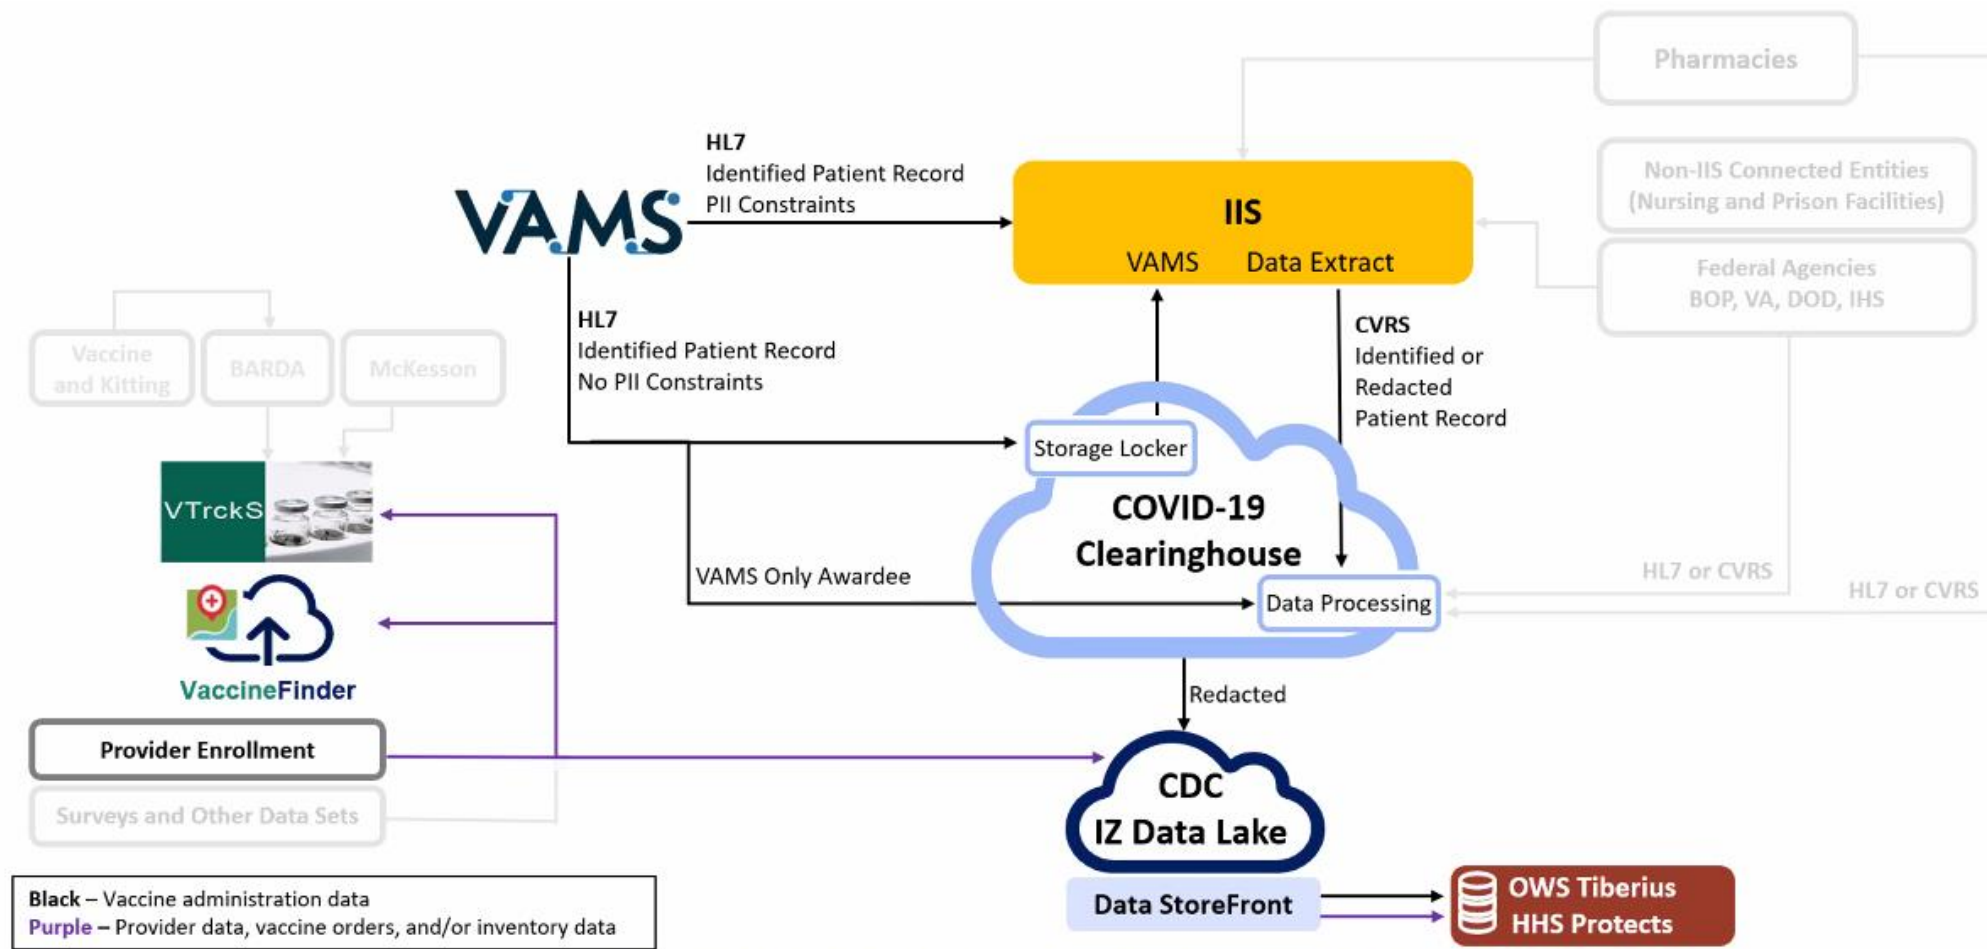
Pharmacies

HL7
Identified Patient Record
PII Constraints

VAMS

IIS
VAMS Data Extract

Non-IIS Connected Entities (Nursing and Prison Facilities)

Federal Agencies BOP, VA, DOD, IHS

HL7
Identified Patient Record
No PII Constraints

CVRS
Identified or Redacted Patient Record

Vaccine and Kitting

BARDA

McKesson

VTrckS

Storage Locker

COVID-19 Clearinghouse

VAMS Only Awardee

Data Processing

HL7 or CVRS

HL7 or CVRS

VaccineFinder

Redacted

Provider Enrollment

CDC
IZ Data Lake

Surveys and Other Data Sets

Data StoreFront

OWS Tiberius
HHS Protects

Black – Vaccine administration data
Purple – Provider data, vaccine orders, and/or inventory data